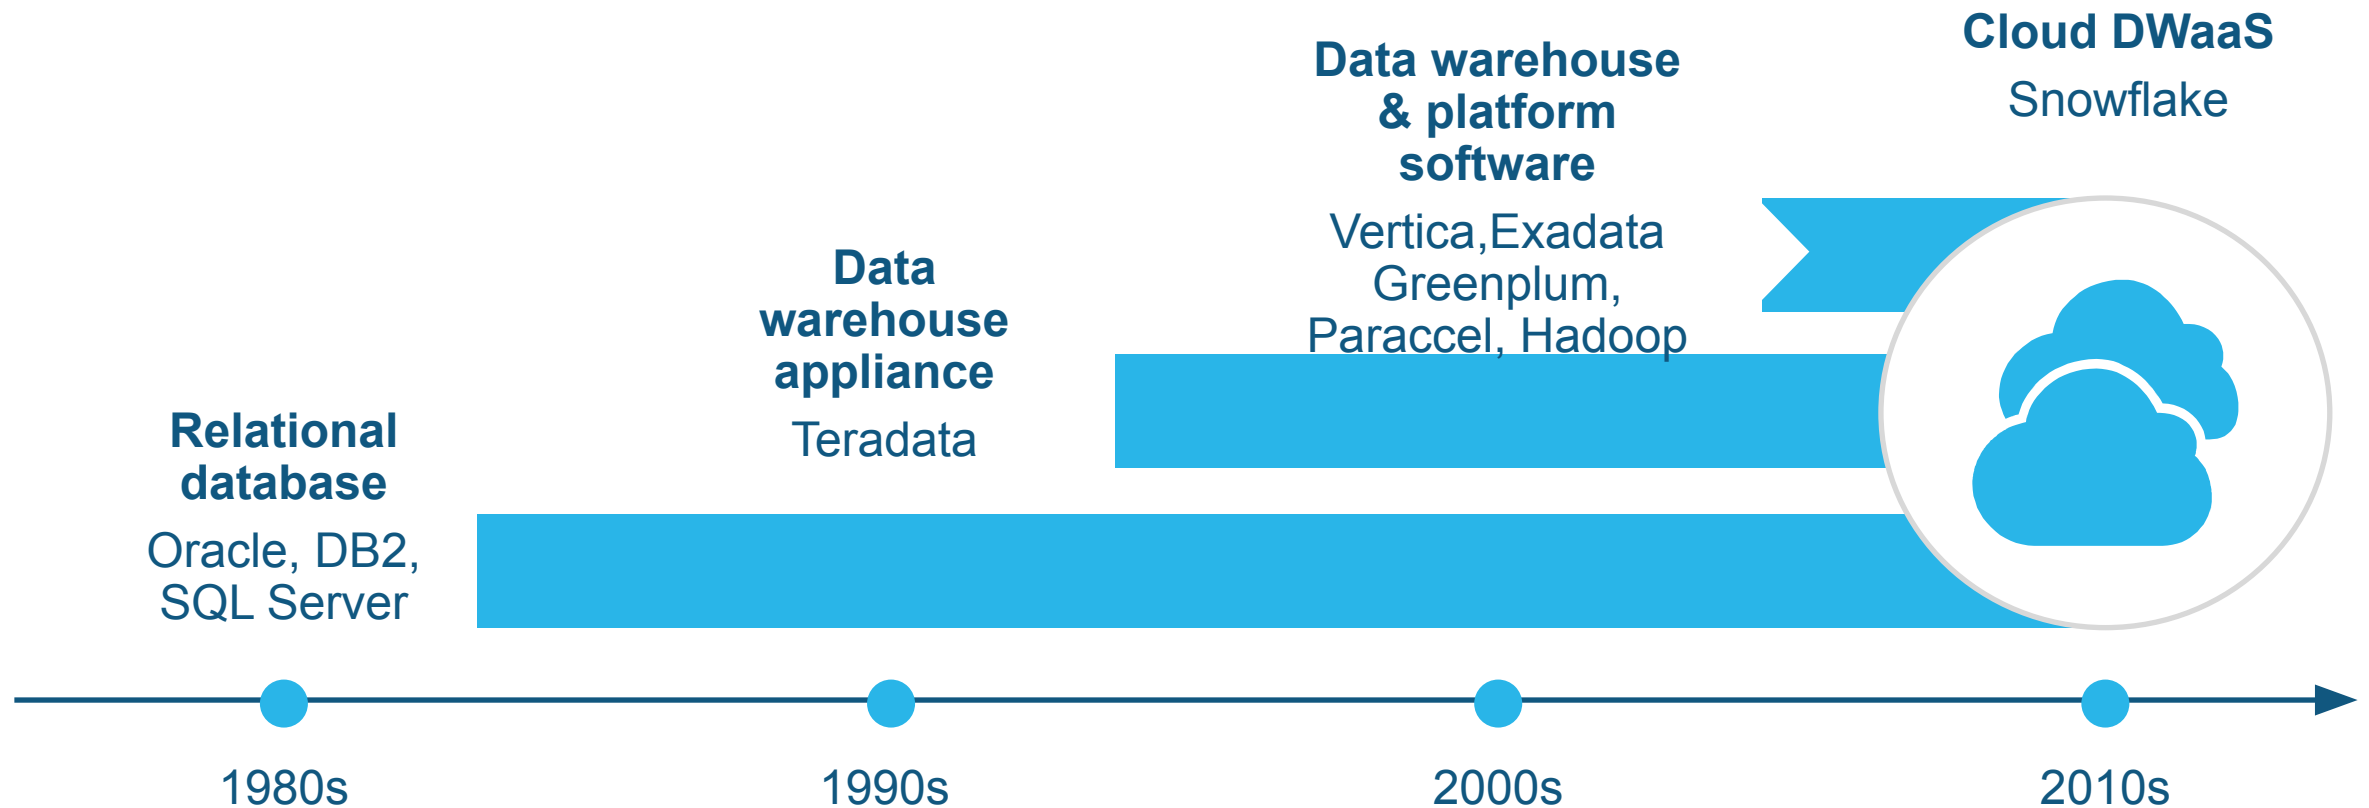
Cloud DWaaS
Snowflake

Data warehouse & platform software
Vertica,Exadata Greenplum, Paraccel, Hadoop

Data warehouse appliance
Teradata

Relational database
Oracle, DB2, SQL Server

1980s

1990s

2000s

2010s